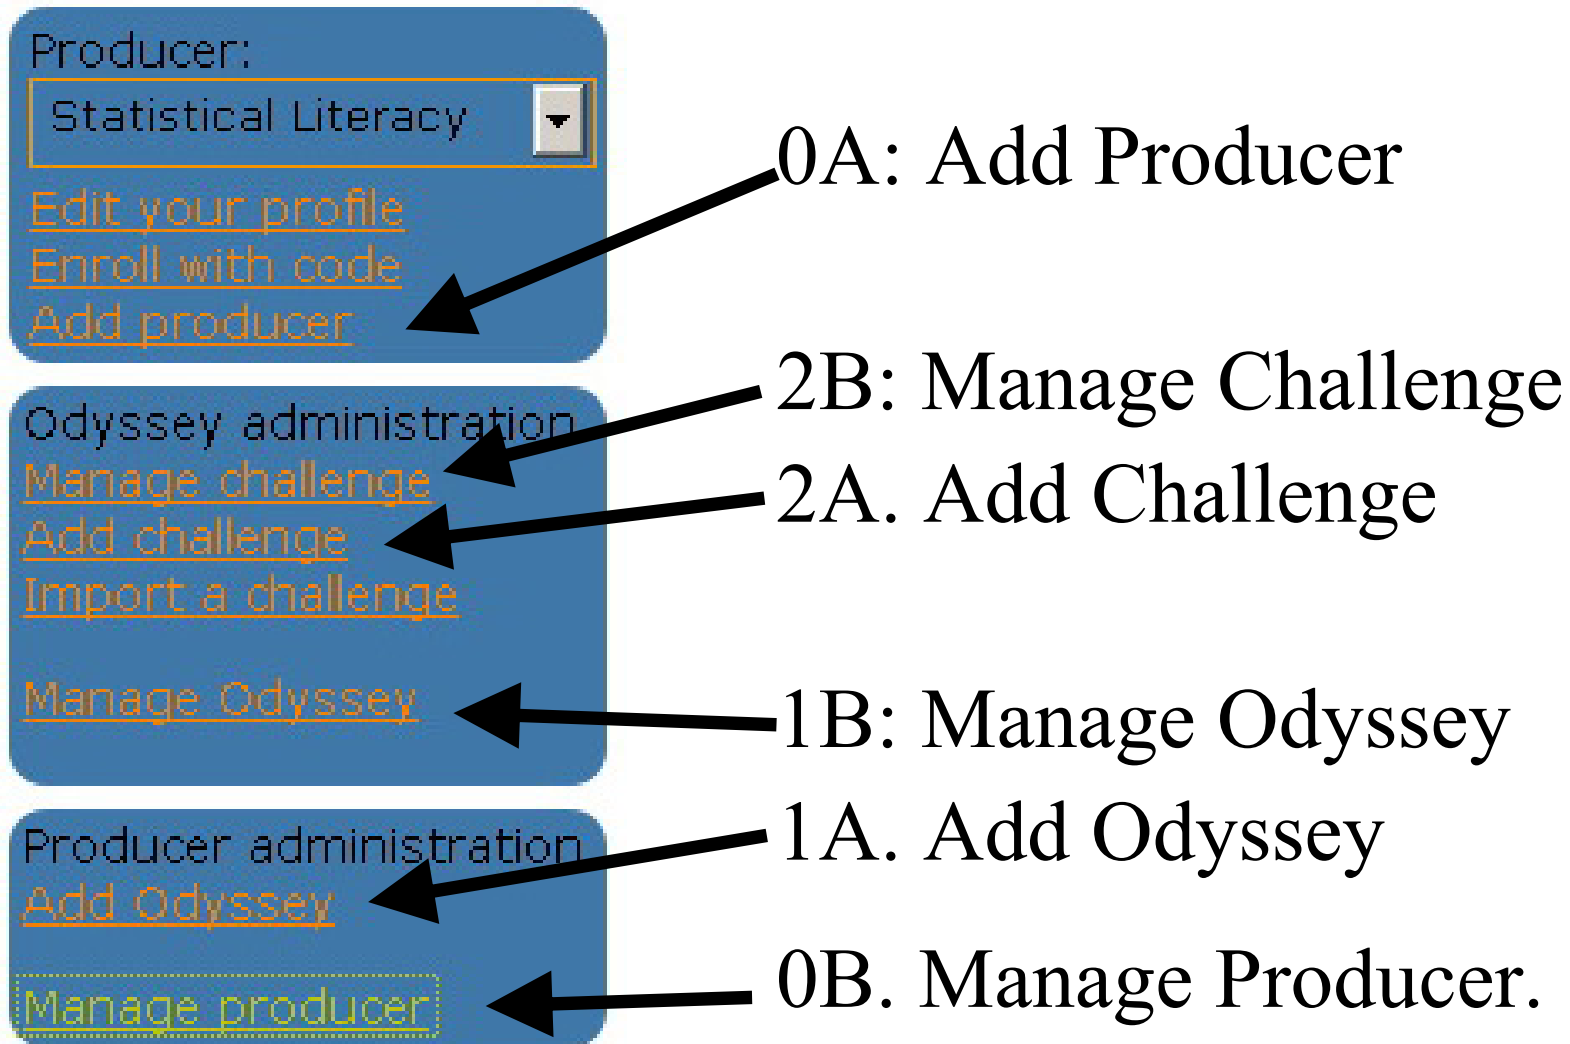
Producer:
Statistical Literacy

Edit your profile
Enroll with code
Add producer

0A: Add Producer

Odyssey administration
Manage challenge
Add challenge
Import a challenge

Manage Odyssey

2B: Manage Challenge
2A. Add Challenge

1B: Manage Odyssey

Producer administration
Add Odyssey

Manage producer

1A. Add Odyssey

0B. Manage Producer.